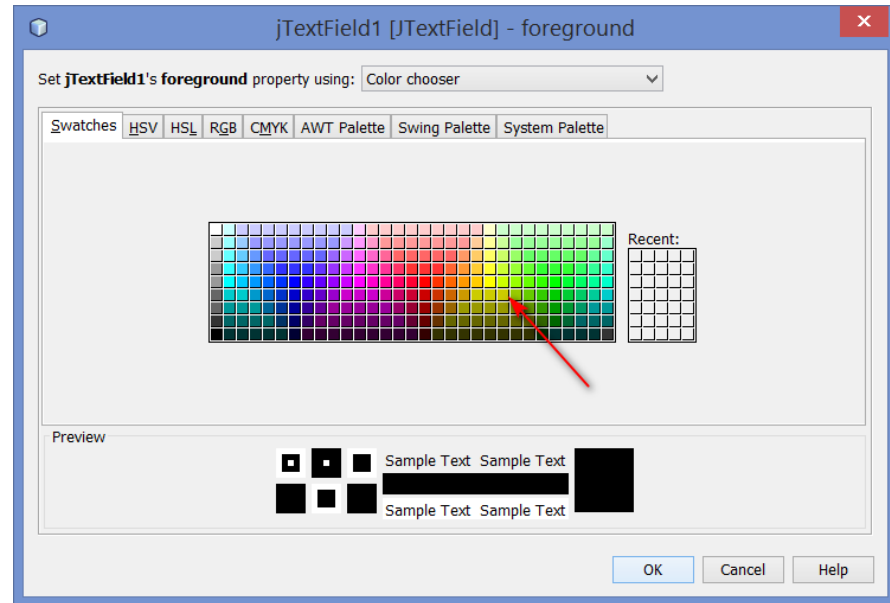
jTextField1 [JTextField] - foreground

Set **jTextField1**'s **foreground** property using: Color chooser

Swatches | HSV | HSL | RGB | CMYK | AWT Palette | Swing Palette | System Palette

Recent:

Preview

Sample Text Sample Text

Sample Text Sample Text

OK Cancel Help